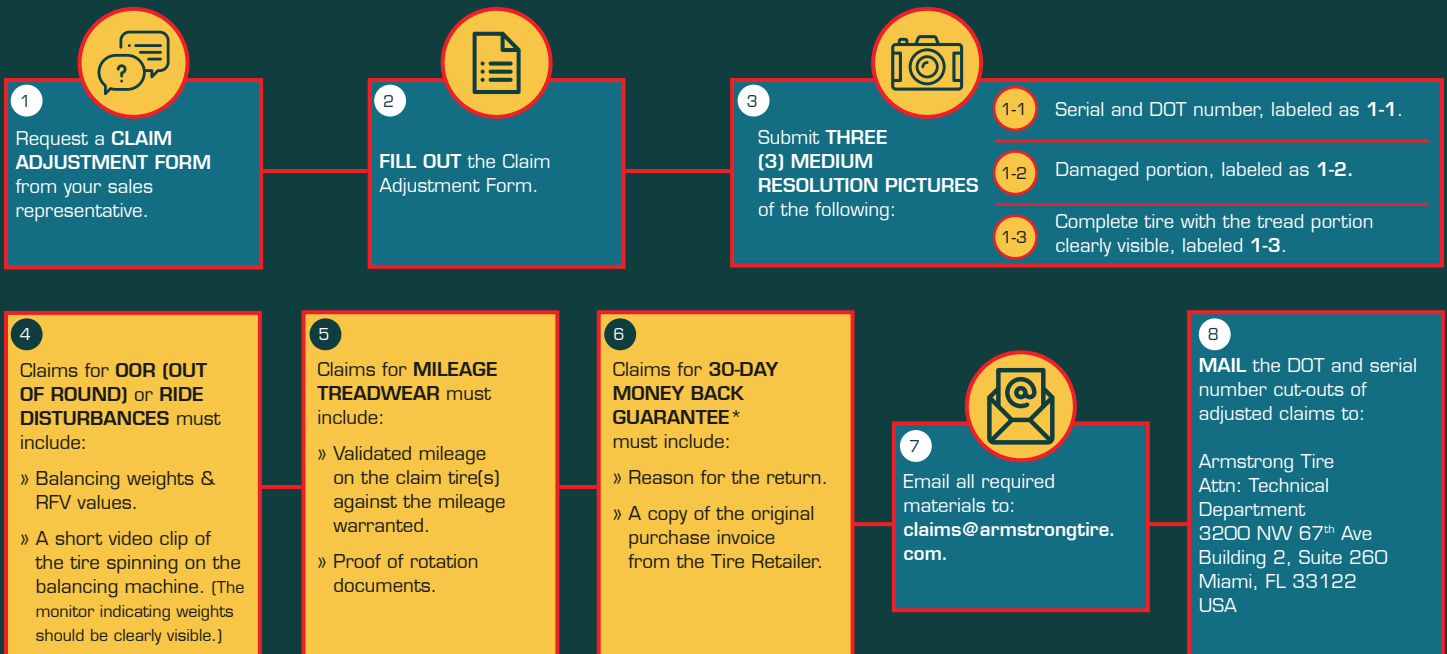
?

1

Request a **CLAIM ADJUSTMENT FORM** from your sales representative.

2

**FILL OUT** the Claim Adjustment Form.

3

Submit **THREE (3) MEDIUM RESOLUTION PICTURES** of the following:

1-1 Serial and DOT number, labeled as **1-1**.

1-2 Damaged portion, labeled as **1-2.**

1-3 Complete tire with the tread portion clearly visible, labeled **1-3**.

4

Claims for **OOR (OUT OF ROUND)** or **RIDE DISTURBANCES** must include:

» Balancing weights & RFV values.

» A short video clip of the tire spinning on the balancing machine. (The monitor indicating weights should be clearly visible.)

5

Claims for **MILEAGE TREADWEAR** must include:

» Validated mileage on the claim tire(s) against the mileage warranted.

» Proof of rotation documents.

6

Claims for **30-DAY MONEY BACK GUARANTEE**\* must include:

» Reason for the return.

» A copy of the original purchase invoice from the Tire Retailer.

7

Email all required materials to: **claims@armstrongtire.com.**

8

**MAIL** the DOT and serial number cut-outs of adjusted claims to:

Armstrong Tire
Attn: Technical Department
3200 NW 67$^{th}$ Ave
Building 2, Suite 260
Miami, FL 33122
USA